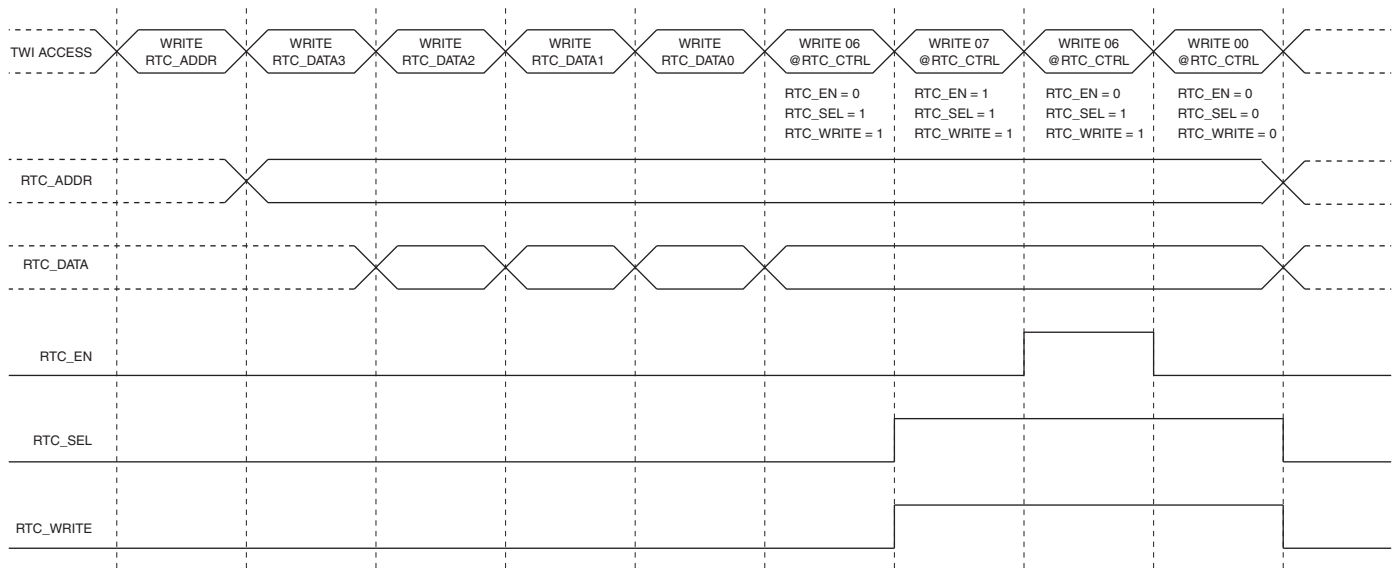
TWI ACCESS

WRITE RTC_ADDR

WRITE RTC_DATA3

WRITE RTC_DATA2

WRITE RTC_DATA1

WRITE RTC_DATA0

WRITE 06 @RTC_CTRL

RTC_EN = 0
RTC_SEL = 1
RTC_WRITE = 1

WRITE 07 @RTC_CTRL

RTC_EN = 1
RTC_SEL = 1
RTC_WRITE = 1

WRITE 06 @RTC_CTRL

RTC_EN = 0
RTC_SEL = 1
RTC_WRITE = 1

WRITE 00 @RTC_CTRL

RTC_EN = 0
RTC_SEL = 0
RTC_WRITE = 0

RTC_ADDR

RTC_DATA

RTC_EN

RTC_SEL

RTC_WRITE